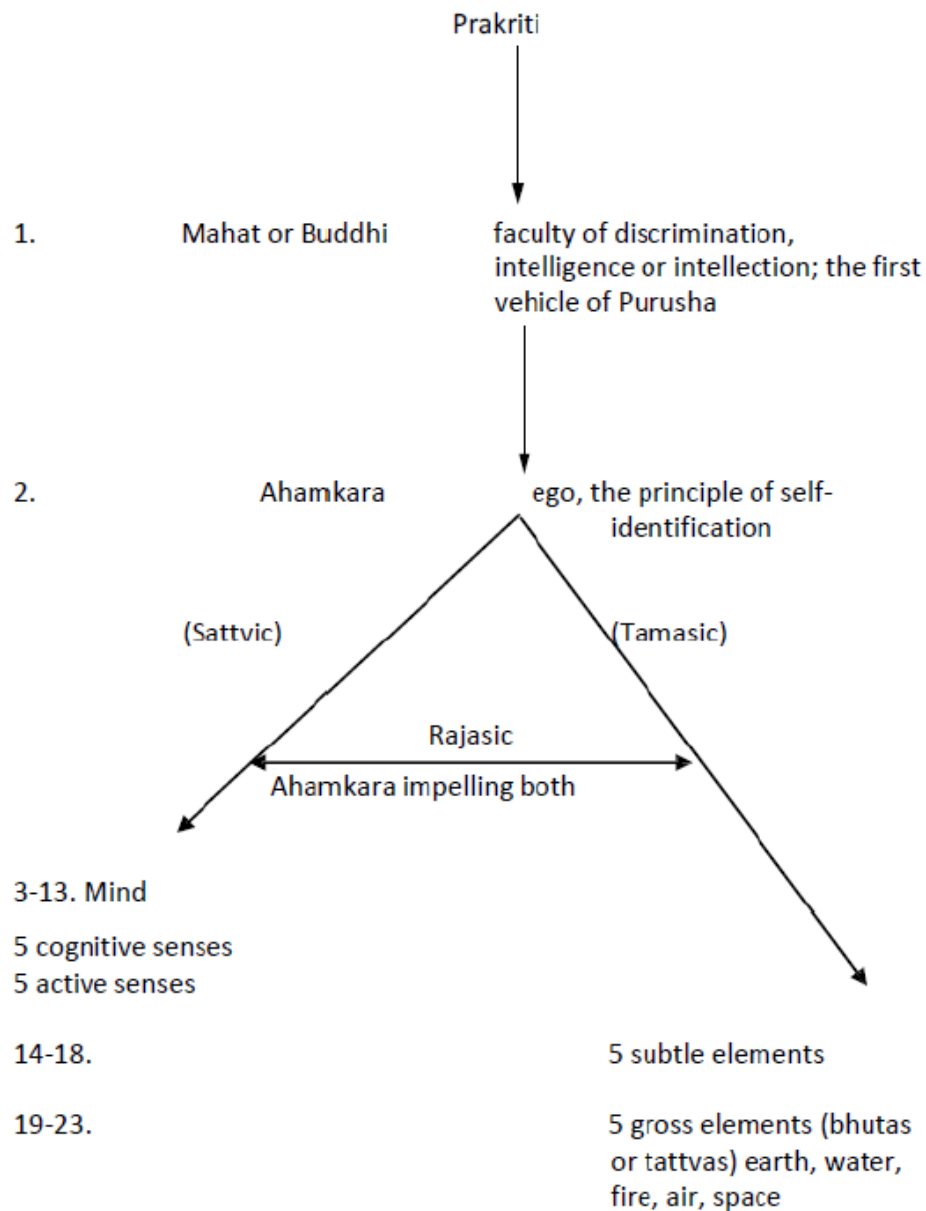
Prakriti

1. Mahat or Buddhi faculty of discrimination, intelligence or intellection; the first vehicle of Purusha

2. Ahamkara ego, the principle of self-identification

(Sattvic)

(Tamasic)

Rajasic

Ahamkara impelling both

3-13. Mind

5 cognitive senses
5 active senses

14-18. 5 subtle elements

19-23. 5 gross elements (bhutas or tattvas) earth, water, fire, air, space